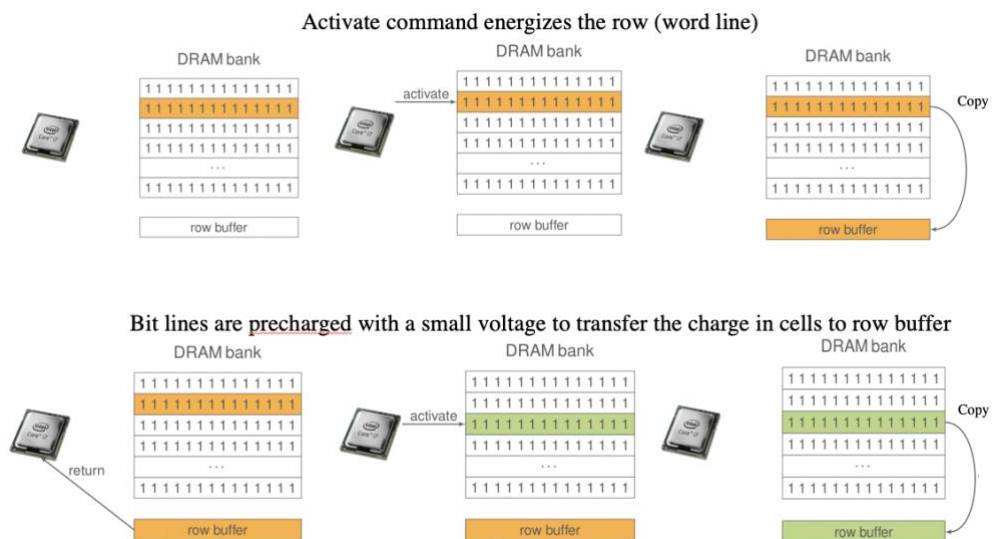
Activate command energizes the row (word line)

DRAM bank

1 1 1 1 1 1 1 1 1 1 1 1 1 1
1 1 1 1 1 1 1 1 1 1 1 1 1 1
1 1 1 1 1 1 1 1 1 1 1 1 1 1
1 1 1 1 1 1 1 1 1 1 1 1 1 1
...
1 1 1 1 1 1 1 1 1 1 1 1 1 1

row buffer

activate

DRAM bank

1 1 1 1 1 1 1 1 1 1 1 1 1 1
1 1 1 1 1 1 1 1 1 1 1 1 1 1
1 1 1 1 1 1 1 1 1 1 1 1 1 1
1 1 1 1 1 1 1 1 1 1 1 1 1 1
...
1 1 1 1 1 1 1 1 1 1 1 1 1 1

row buffer

DRAM bank

1 1 1 1 1 1 1 1 1 1 1 1 1 1
1 1 1 1 1 1 1 1 1 1 1 1 1 1
1 1 1 1 1 1 1 1 1 1 1 1 1 1
1 1 1 1 1 1 1 1 1 1 1 1 1 1
...
1 1 1 1 1 1 1 1 1 1 1 1 1 1

Copy

row buffer

Bit lines are precharged with a small voltage to transfer the charge in cells to row buffer

DRAM bank

1 1 1 1 1 1 1 1 1 1 1 1 1 1
1 1 1 1 1 1 1 1 1 1 1 1 1 1
1 1 1 1 1 1 1 1 1 1 1 1 1 1
1 1 1 1 1 1 1 1 1 1 1 1 1 1
...
1 1 1 1 1 1 1 1 1 1 1 1 1 1

return

row buffer

activate

DRAM bank

1 1 1 1 1 1 1 1 1 1 1 1 1 1
1 1 1 1 1 1 1 1 1 1 1 1 1 1
1 1 1 1 1 1 1 1 1 1 1 1 1 1
1 1 1 1 1 1 1 1 1 1 1 1 1 1
...
1 1 1 1 1 1 1 1 1 1 1 1 1 1

row buffer

DRAM bank

1 1 1 1 1 1 1 1 1 1 1 1 1 1
1 1 1 1 1 1 1 1 1 1 1 1 1 1
1 1 1 1 1 1 1 1 1 1 1 1 1 1
1 1 1 1 1 1 1 1 1 1 1 1 1 1
...
1 1 1 1 1 1 1 1 1 1 1 1 1 1

Copy

row buffer